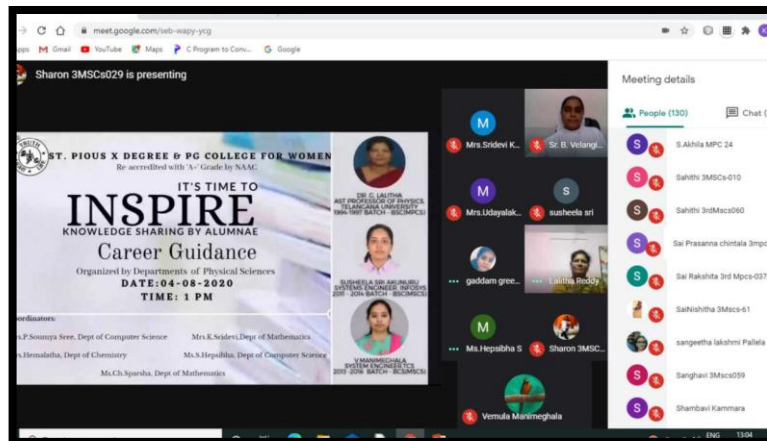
meet.google.com/seb-wapy-ycg

pps Gmail YouTube Maps C Program to Conv... Google

Sharon 3MSCs029 is presenting

ST. PIOUS X DEGREE & PG COLLEGE FOR WOMEN
Re-accredited with 'A' Grade by NAAC

IT'S TIME TO
INSPIRE
KNOWLEDGE SHARING BY ALUMNAE
Career Guidance
Organized by Departments of Physical Sciences
DATE:04-08-2020
TIME: 1 PM

oordinators:
s.P.Soumya Sree, Dept of Computer Science
Mrs.K.Sridevi Dept of Mathematics
s.Hemalatha, Dept of Chemistry
Ms.S.Hepsibha, Dept of Computer Science
Ms.Ch.Sparsha, Dept of Mathematics

DR. G. LALITHA
AST PROFESSOR OF PHYSICS, TELANGANA UNIVERSITY
1994-1997 BATCH - BSC(MPCS)

SUSHEELA SRI AKUNURU
SYSTEMS ENGINEER, INFOSYS
2011 - 2014 BATCH - BSC(MPCS)

V.MANIMEGHALA
SYSTEM ENGINEER TCS
2013 - 2016 BATCH - BSC(MSCS)

M
Mrs.Sridevi K...
Sr. B. Velangi...
M
Mrs.Udayalak...
S
susheela sri
gaddam gree...
Lalitha Reddy
M
Ms.Hepsibha S
Sharon 3MSC...
Vemula Manimeghala

Meeting details
People (130)
Chat

S.Akhila MPC 24
Sahithi 3MSCs-010
Sahithi 3rdMscs060
Sai Prasanna chintala 3mpc
Sai Rakshita 3rd Mpcs-037
SaiNishitha 3Mscs-61
sangeetha lakshmi Pallela
Sanghavi 3Mscs059
Shambavi Kammara

ENG 13:04